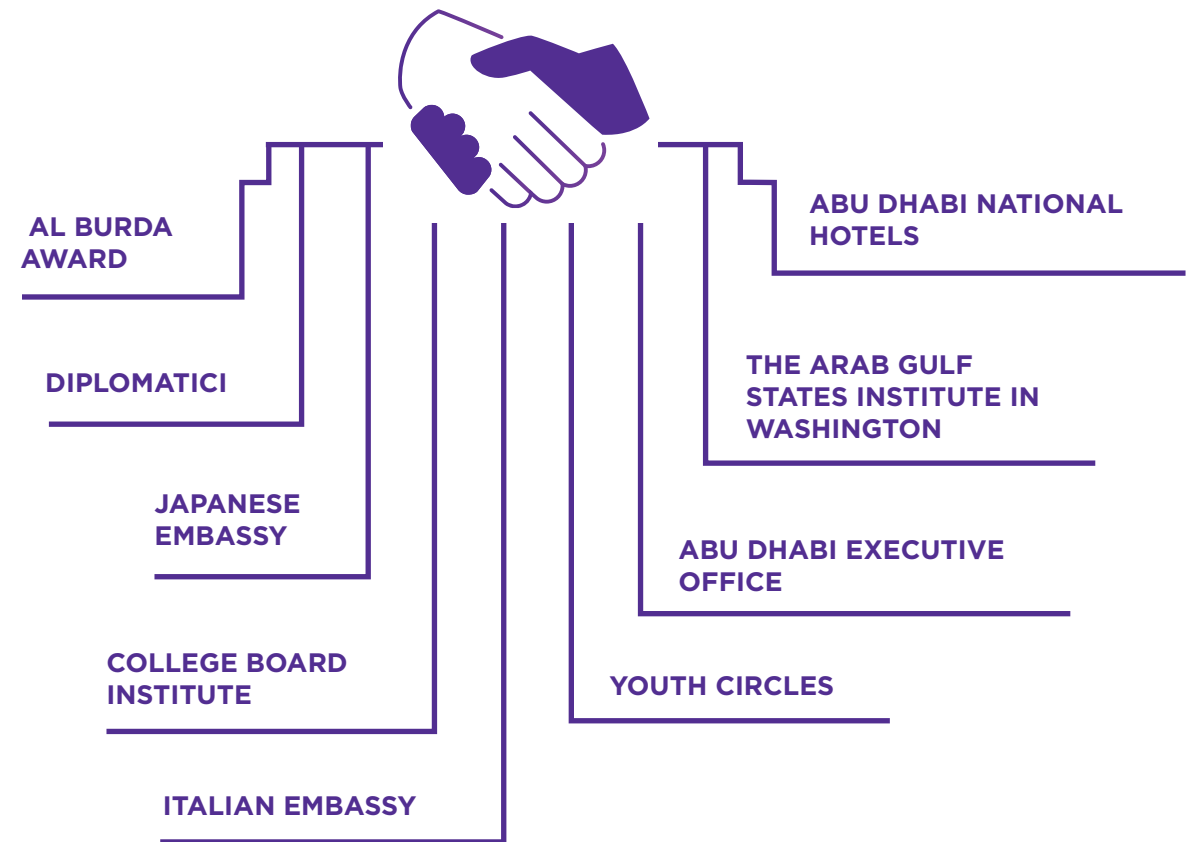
AL BURDA AWARD

DIPLOMATICI

JAPANESE EMBASSY

COLLEGE BOARD INSTITUTE

ITALIAN EMBASSY

ABU DHABI NATIONAL HOTELS

THE ARAB GULF STATES INSTITUTE IN WASHINGTON

ABU DHABI EXECUTIVE OFFICE

YOUTH CIRCLES